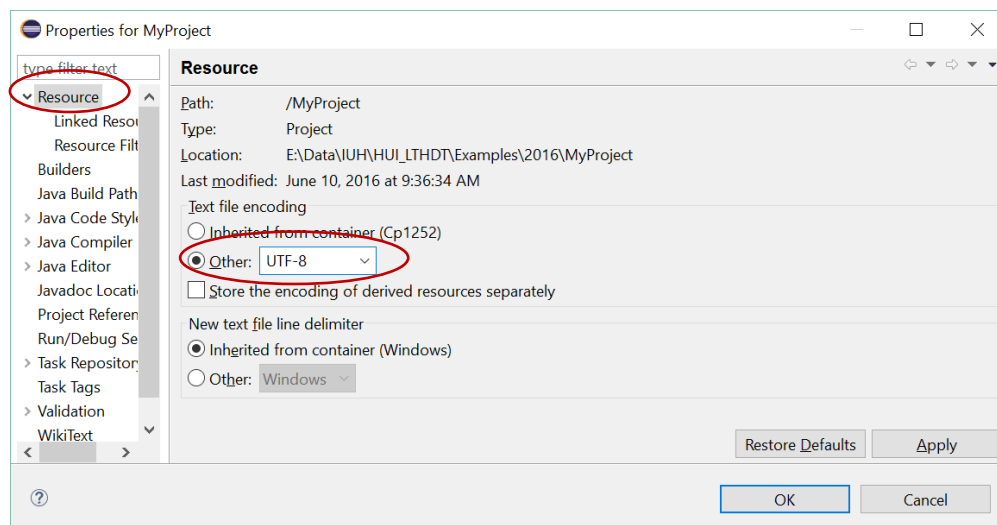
Properties for MyProject

type filter text

Resource
Linked Resou
Resource Filt
Builders
Java Build Path
Java Code Style
Java Compiler
Java Editor
Javadoc Locatio
Project Referen
Run/Debug Se
Task Repositor
Task Tags
Validation
WikiText

Resource

Path: /MyProject
Type: Project
Location: E:\Data\IUH\HUI_LTHDT\Examples\2016\MyProject
Last modified: June 10, 2016 at 9:36:34 AM

Text file encoding
Inherited from container (Cp1252)
Other: UTF-8
Store the encoding of derived resources separately

New text file line delimiter
Inherited from container (Windows)
Other: Windows

Restore Defaults
Apply

?
OK
Cancel